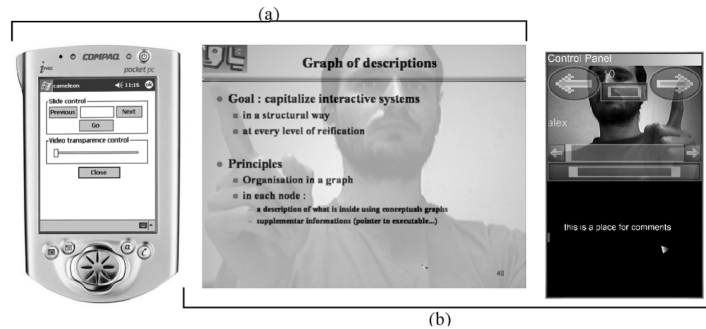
(a)

COMPAQ
iPAQ
pocket pc
cameleon
11:16
ok
Slide control
Previous
Next
Go
Video transparence control
Close

Graph of descriptions

Goal : capitalize interactive systems
in a structural way
at every level of reification

Principles
Organisation in a graph
in each node :
a description of what is inside using conceptuals graphs
supplementar informations (pointer to executable...)

48

Control Panel
alex
this is a place for comments

(b)